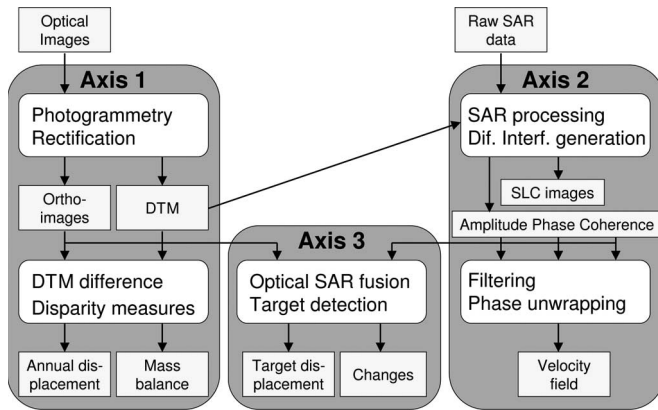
Optical Images

Axis 1

Photogrammetry Rectification

Ortho-images

DTM

DTM difference Disparity measures

Annual displacement

Mass balance

Raw SAR data

Axis 2

SAR processing Dif. Interf. generation

SLC images

Amplitude Phase Coherence

Filtering Phase unwrapping

Velocity field

Axis 3

Optical SAR fusion Target detection

Target displacement

Changes